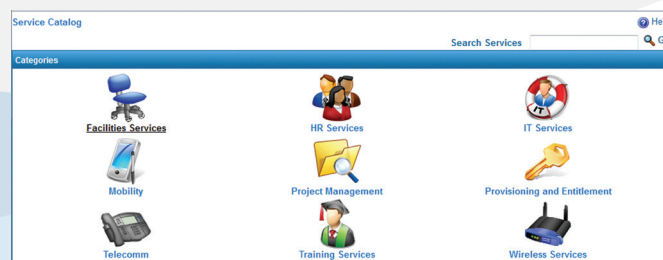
Service Catalog

He

Search Services

G

Categories

Facilities Services

HR Services

IT

IT Services

Mobility

Project Management

Provisioning and Entitlement

Telecomm

Training Services

Wireless Services